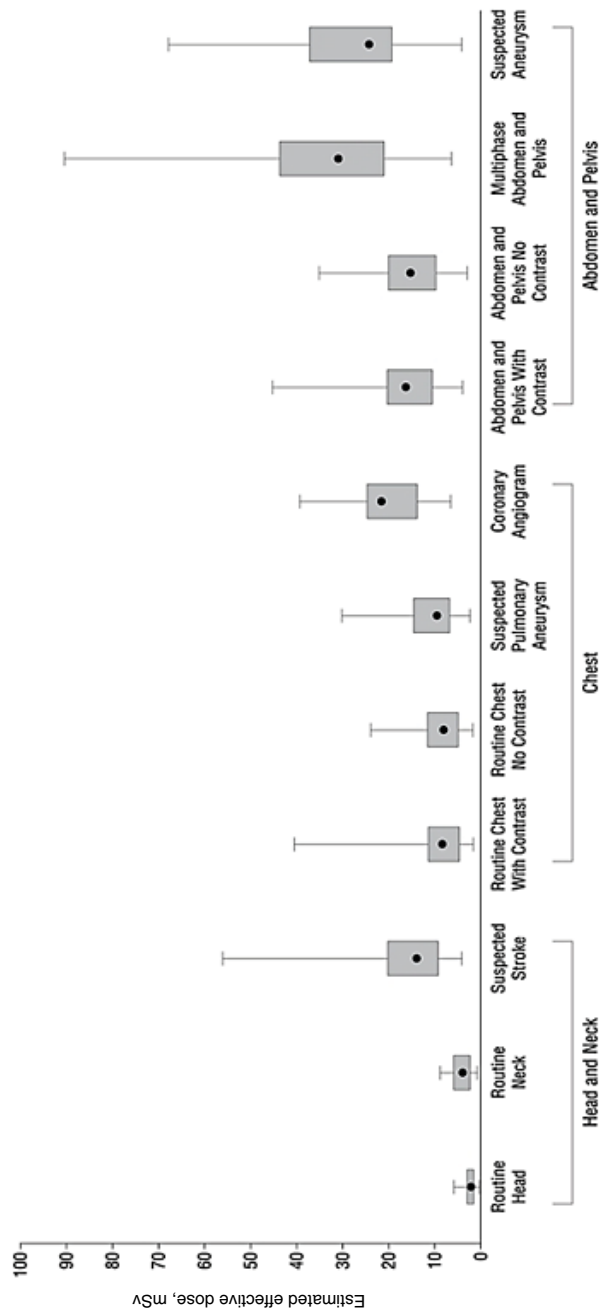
Estimated effective dose, mSv

100
90
80
70
60
50
40
30
20
10
0

Routine Head
Routine Neck
Suspected Stroke
Head and Neck

Routine Chest With Contrast
Routine Chest No Contrast
Suspected Pulmonary Aneurysm
Coronary Angiogram
Chest

Abdomen and Pelvis With Contrast
Abdomen and Pelvis No Contrast
Multiphase Abdomen and Pelvis
Suspected Aneurysm
Abdomen and Pelvis